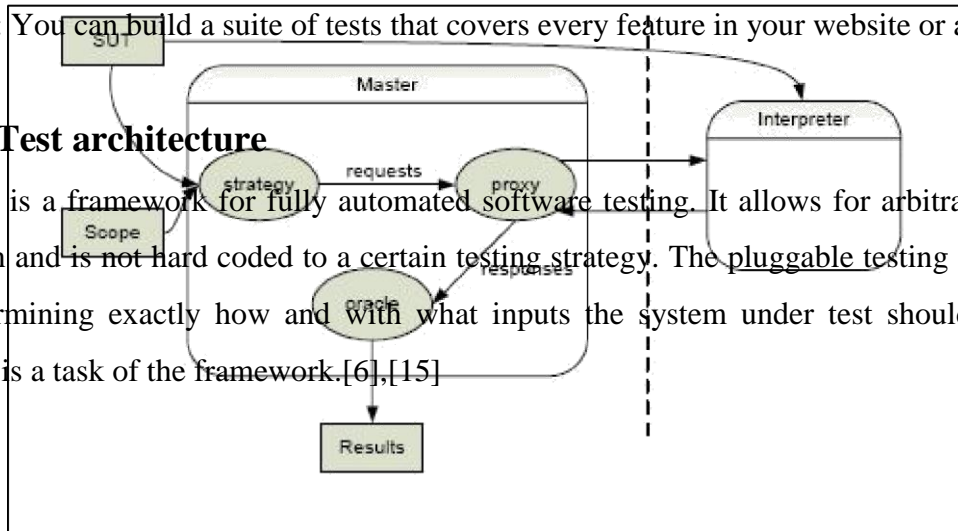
You can build a suite of tests that covers every feature in your website or a

SUT

Master

Interpreter

Test architecture

strategy

requests

proxy

is a framework for fully automated software testing. It allows for arbitra

Scope

n and is not hard coded to a certain testing strategy. The pluggable testing

responses

rmining exactly how and with what inputs the system under test shoul

oracle

is a task of the framework.[6],[15]

Results